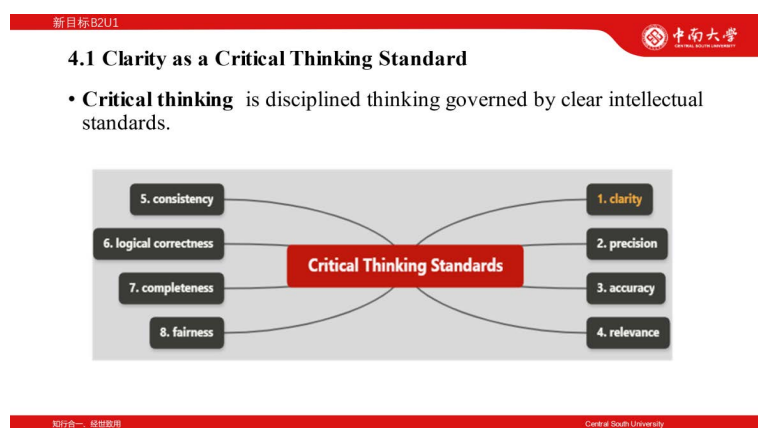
新目标B2U1

中南大学
CENTRAL SOUTH UNIVERSITY

4.1 Clarity as a Critical Thinking Standard

• **Critical thinking** is disciplined thinking governed by clear intellectual standards.

5. consistency

6. logical correctness

7. completeness

8. fairness

Critical Thinking Standards

1. clarity

2. precision

3. accuracy

4. relevance

知行合一、经世致用

Central South University